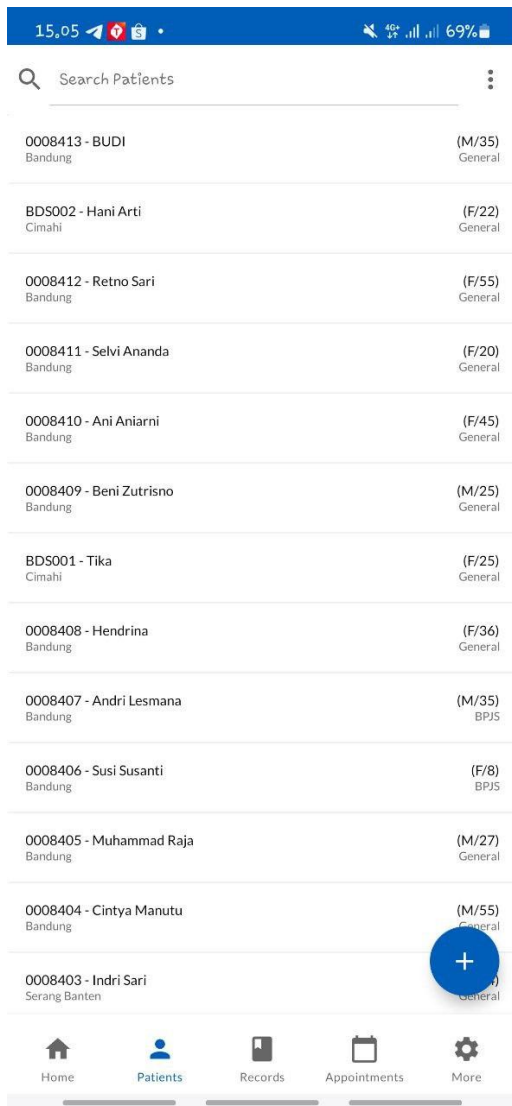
15.05 • 4G 69%

Search Patients

0008413 - BUDI (M/35)
Bandung General

BDS002 - Hani Arti (F/22)
Cimahi General

0008412 - Retno Sari (F/55)
Bandung General

0008411 - Selvi Ananda (F/20)
Bandung General

0008410 - Ani Aniarni (F/45)
Bandung General

0008409 - Beni Zutrisno (M/25)
Bandung General

BDS001 - Tika (F/25)
Cimahi General

0008408 - Hendrina (F/36)
Bandung General

0008407 - Andri Lesmana (M/35)
Bandung BPJS

0008406 - Susi Susanti (F/8)
Bandung BPJS

0008405 - Muhammad Raja (M/27)
Bandung General

0008404 - Cintya Manutu (M/55)
Bandung General

0008403 - Indri Sari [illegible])
Serang Banten General

+

Home Patients Records Appointments More